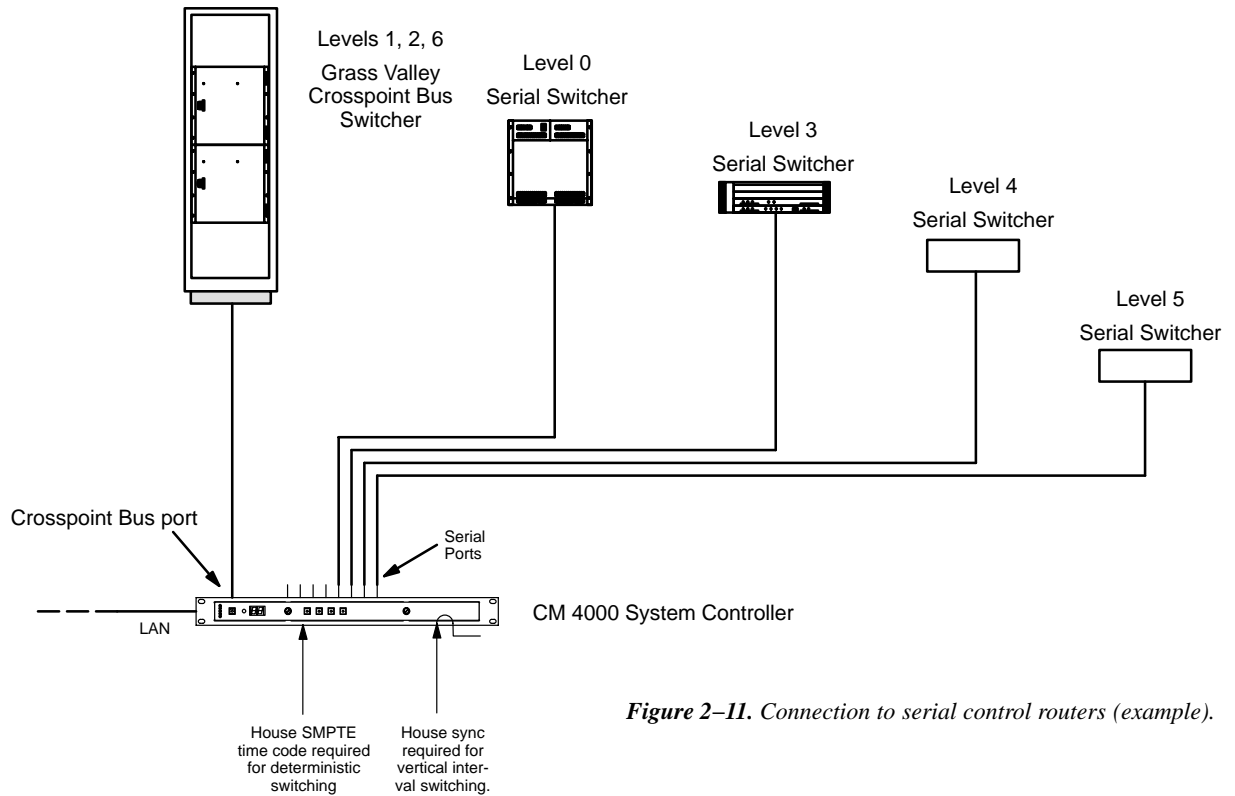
Levels 1, 2, 6
Grass Valley Crosspoint Bus Switcher

Level 0
Serial Switcher

Level 3
Serial Switcher

Level 4
Serial Switcher

Level 5
Serial Switcher

Crosspoint Bus port

Serial Ports

LAN

CM 4000 System Controller

House SMPTE time code required for deterministic switching

House sync required for vertical interval switching.

*Figure 2–11. Connection to serial control routers (example).*